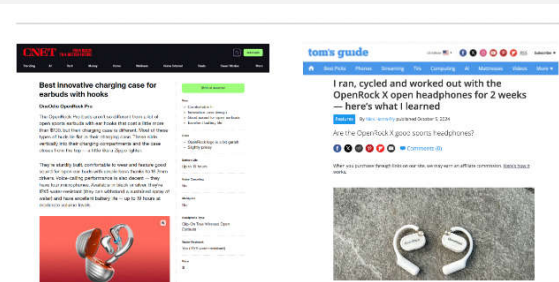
CNET

Best innovative charging case for earbuds with hooks

OneOdio OpenRock Pro

The OneOdio Pro feels and looks different from a lot of open sports earbuds with ear hooks that cost a little more than $100, but their charging case is different. Most of these types of buds lie flat in their charging case. These slide vertically into their charging compartments and the case closes from the top — a little like a Zippo lighter.

They're sturdy built, comfortable to wear and feature good sound for open-ear buds with ear hooks. As with others, voice-calling performance is also decent — they have four microphones. Available in black or silver, they're IPX5 water-resistant (they can withstand a sustained spray of water) and have excellent battery life — up to 19 hours at moderate volume levels.

tom's guide

I ran, cycled and worked out with the OpenRock X open headphones for 2 weeks — here's what I learned

Are the OpenRock X good sports headphones?

Comments (0)

When you purchase through links on our site, we may earn an affiliate commission. Here's how it works.